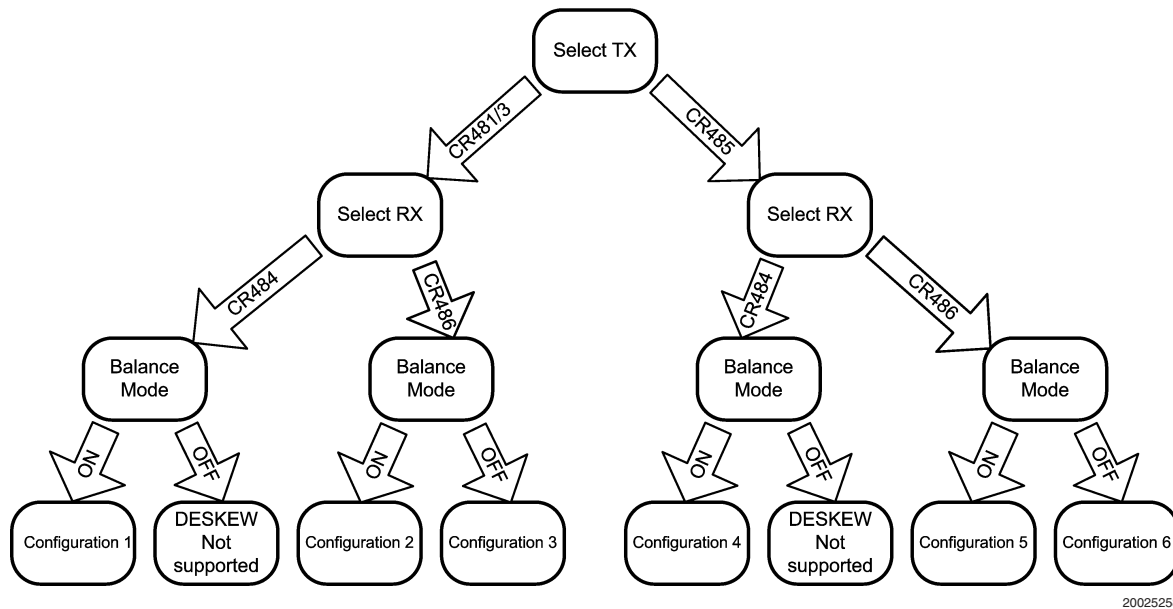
Select TX

CR481/3

CR485

Select RX

Select RX

CR484

CR486

CR484

CR486

Balance Mode

Balance Mode

Balance Mode

Balance Mode

ON

OFF

ON

OFF

ON

OFF

ON

OFF

Configuration 1

DESKEW Not supported

Configuration 2

Configuration 3

Configuration 4

DESKEW Not supported

Configuration 5

Configuration 6

2002525